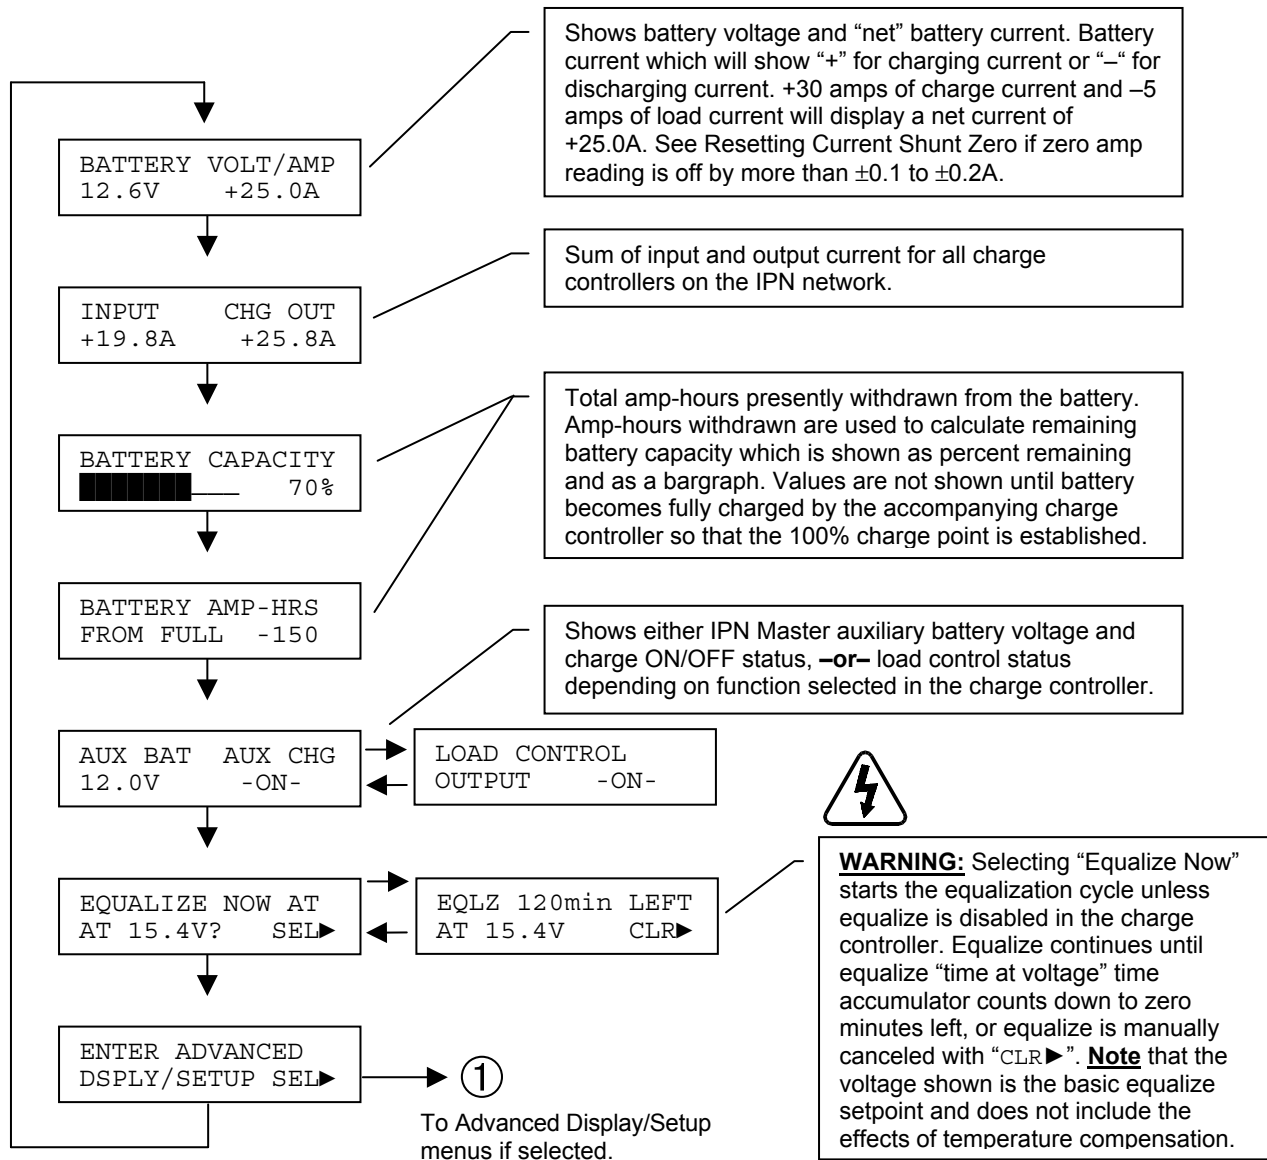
BATTERY VOLT/AMP
12.6V +25.0A

Shows battery voltage and "net" battery current. Battery current which will show "+" for charging current or "–" for discharging current. +30 amps of charge current and –5 amps of load current will display a net current of +25.0A. See Resetting Current Shunt Zero if zero amp reading is off by more than $\pm$0.1 to $\pm$0.2A.

INPUT CHG OUT
+19.8A +25.8A

Sum of input and output current for all charge controllers on the IPN network.

BATTERY CAPACITY
70%

BATTERY AMP-HRS
FROM FULL -150

Total amp-hours presently withdrawn from the battery. Amp-hours withdrawn are used to calculate remaining battery capacity which is shown as percent remaining and as a bargraph. Values are not shown until battery becomes fully charged by the accompanying charge controller so that the 100% charge point is established.

AUX BAT AUX CHG
12.0V -ON-

LOAD CONTROL
OUTPUT -ON-

Shows either IPN Master auxiliary battery voltage and charge ON/OFF status, **–or–** load control status depending on function selected in the charge controller.

EQUALIZE NOW AT
AT 15.4V? SEL►

EQLZ 120min LEFT
AT 15.4V CLR►

**WARNING:** Selecting "Equalize Now" starts the equalization cycle unless equalize is disabled in the charge controller. Equalize continues until equalize "time at voltage" time accumulator counts down to zero minutes left, or equalize is manually canceled with "CLR►". **Note** that the voltage shown is the basic equalize setpoint and does not include the effects of temperature compensation.

ENTER ADVANCED
DSPLY/SETUP SEL►

①

To Advanced Display/Setup menus if selected.